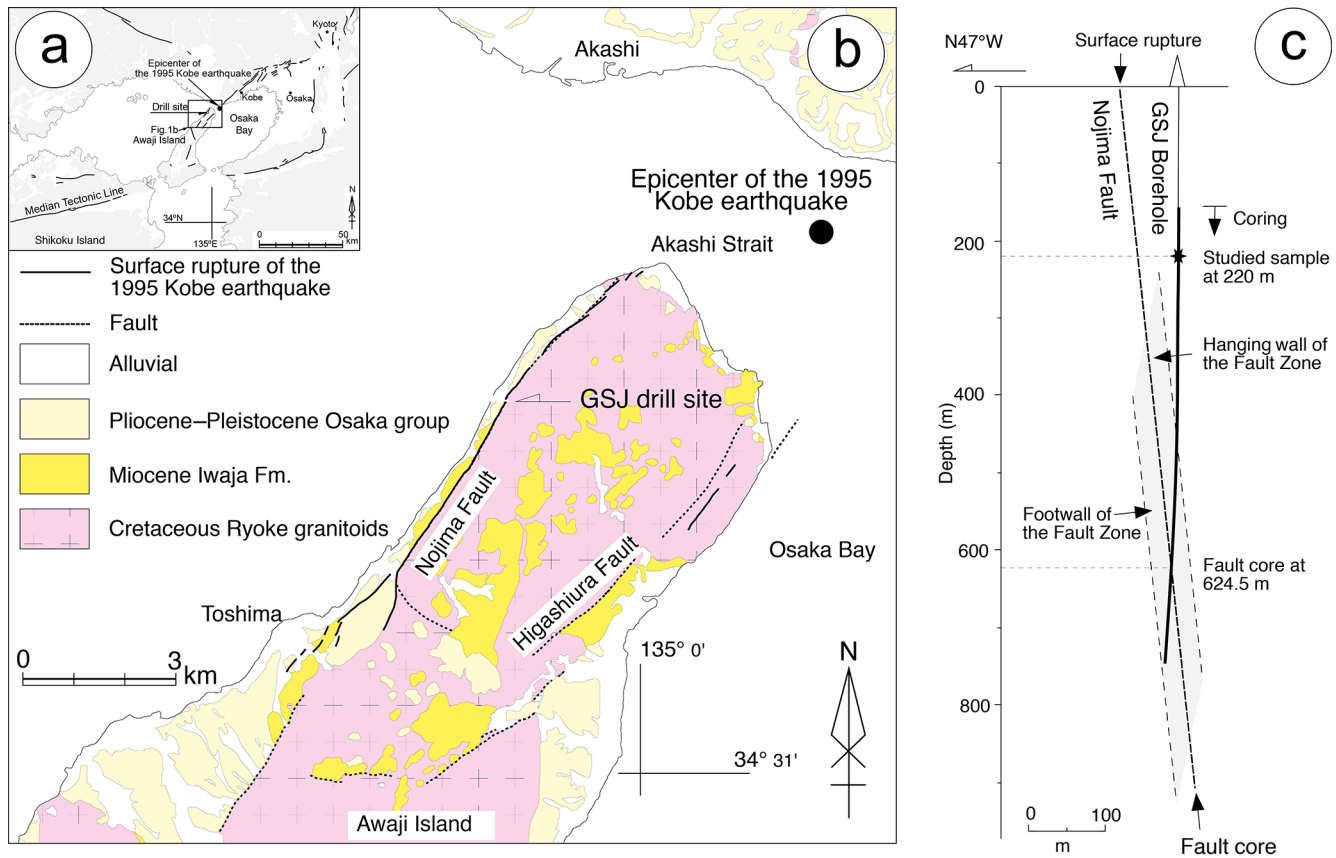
a

Kyoto

Epicenter of the 1995 Kobe earthquake

Drill site

Kobe

Osaka

Fig.1b

Awaji Island

Osaka Bay

Median Tectonic Line

34°N

135°E

Shikoku Island

N

0 50 km

b

Akashi

Epicenter of the 1995 Kobe earthquake

Akashi Strait

Surface rupture of the 1995 Kobe earthquake

Fault

Alluvial

Pliocene–Pleistocene Osaka group

Miocene Iwaja Fm.

Cretaceous Ryoke granitoids

GSJ drill site

Nojima Fault

Higashiura Fault

Osaka Bay

Toshima

0 3 km

135° 0'

N

34° 31'

Awaji Island

c

N47°W

Surface rupture

0

Nojima Fault

GSJ Borehole

Coring

200

Studied sample at 220 m

Hanging wall of the Fault Zone

400

Depth (m)

Footwall of the Fault Zone

600

Fault core at 624.5 m

800

0 100

m

Fault core